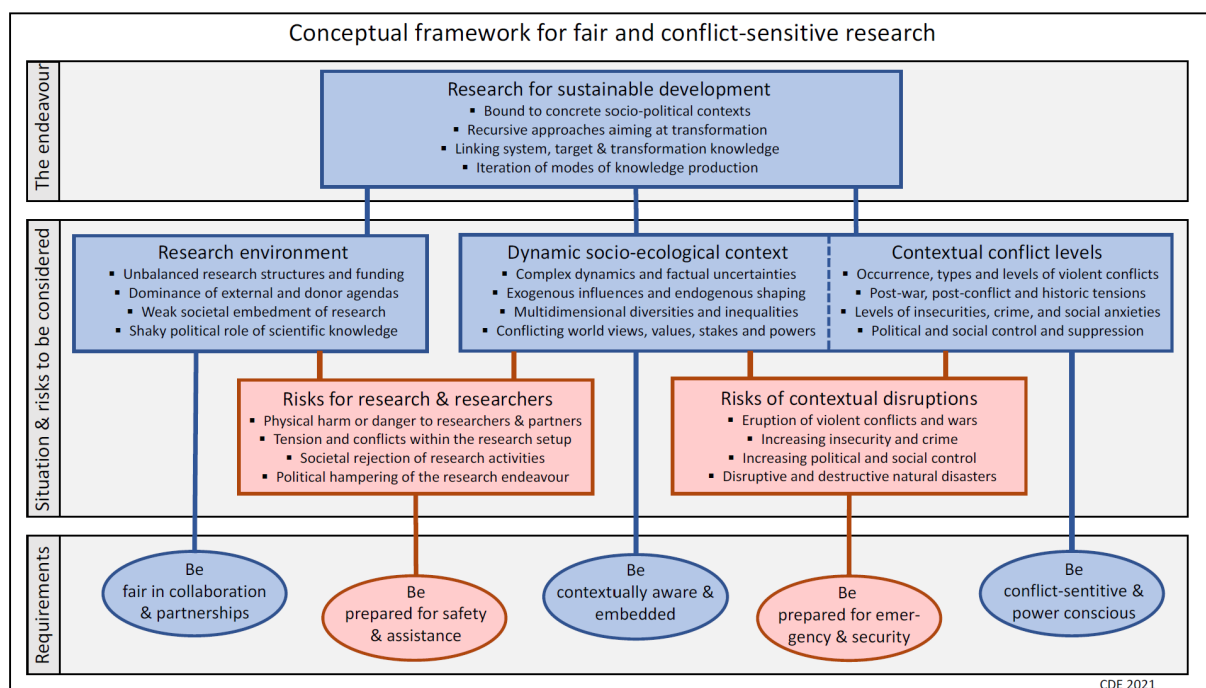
Conceptual framework for fair and conflict-sensitive research

The endeavour

Research for sustainable development
▪ Bound to concrete socio-political contexts
▪ Recursive approaches aiming at transformation
▪ Linking system, target & transformation knowledge
▪ Iteration of modes of knowledge production

Situation & risks to be considered

Research environment
▪ Unbalanced research structures and funding
▪ Dominance of external and donor agendas
▪ Weak societal embedment of research
▪ Shaky political role of scientific knowledge

Dynamic socio-ecological context
▪ Complex dynamics and factual uncertainties
▪ Exogenous influences and endogenous shaping
▪ Multidimensional diversities and inequalities
▪ Conflicting world views, values, stakes and powers

Contextual conflict levels
▪ Occurrence, types and levels of violent conflicts
▪ Post-war, post-conflict and historic tensions
▪ Levels of insecurities, crime, and social anxieties
▪ Political and social control and suppression

Risks for research & researchers
▪ Physical harm or danger to researchers & partners
▪ Tension and conflicts within the research setup
▪ Societal rejection of research activities
▪ Political hampering of the research endeavour

Risks of contextual disruptions
▪ Eruption of violent conflicts and wars
▪ Increasing insecurity and crime
▪ Increasing political and social control
▪ Disruptive and destructive natural disasters

Requirements

Be fair in collaboration & partnerships

Be prepared for safety & assistance

Be contextually aware & embedded

Be prepared for emergency & security

Be conflict-sensitive & power conscious

CDE 2021